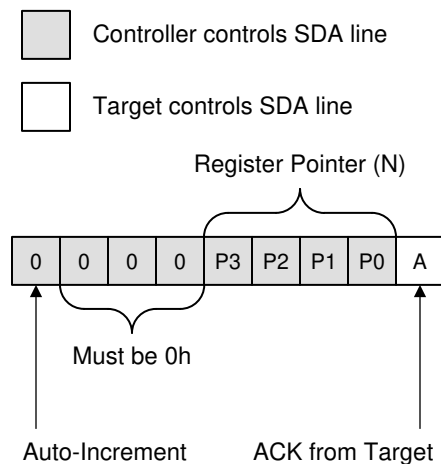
Controller controls SDA line

Target controls SDA line

Register Pointer (N)

| 0 | 0 | 0 | 0 | P3 | P2 | P1 | P0 | A |
|---|---|---|---|---|---|---|---|---|

Must be 0h

Auto-Increment

ACK from Target